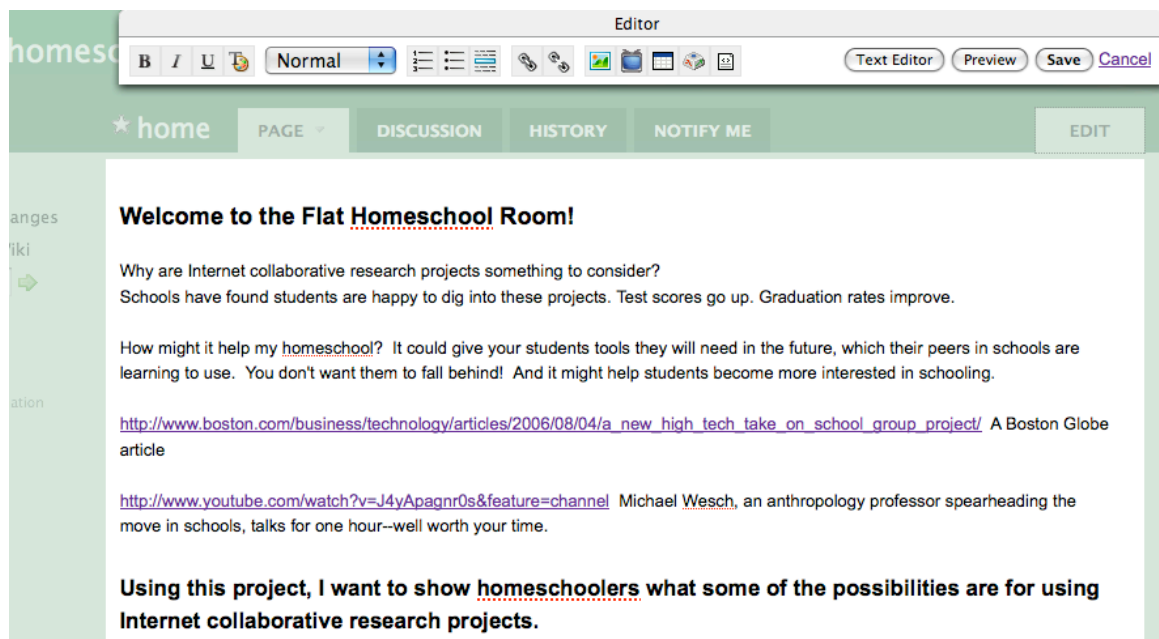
Editor

B I U Normal

Text Editor Preview Save Cancel

homesc

anges
Viki

ation

★ home PAGE DISCUSSION HISTORY NOTIFY ME EDIT

**Welcome to the Flat Homeschool Room!**

Why are Internet collaborative research projects something to consider?
Schools have found students are happy to dig into these projects. Test scores go up. Graduation rates improve.

How might it help my homeschool? It could give your students tools they will need in the future, which their peers in schools are learning to use. You don't want them to fall behind! And it might help students become more interested in schooling.

http://www.boston.com/business/technology/articles/2006/08/04/a_new_high_tech_take_on_school_group_project/ A Boston Globe article

http://www.youtube.com/watch?v=J4yApagnr0s&feature=channel Michael Wesch, an anthropology professor spearheading the move in schools, talks for one hour--well worth your time.

**Using this project, I want to show homeschoolers what some of the possibilities are for using Internet collaborative research projects.**